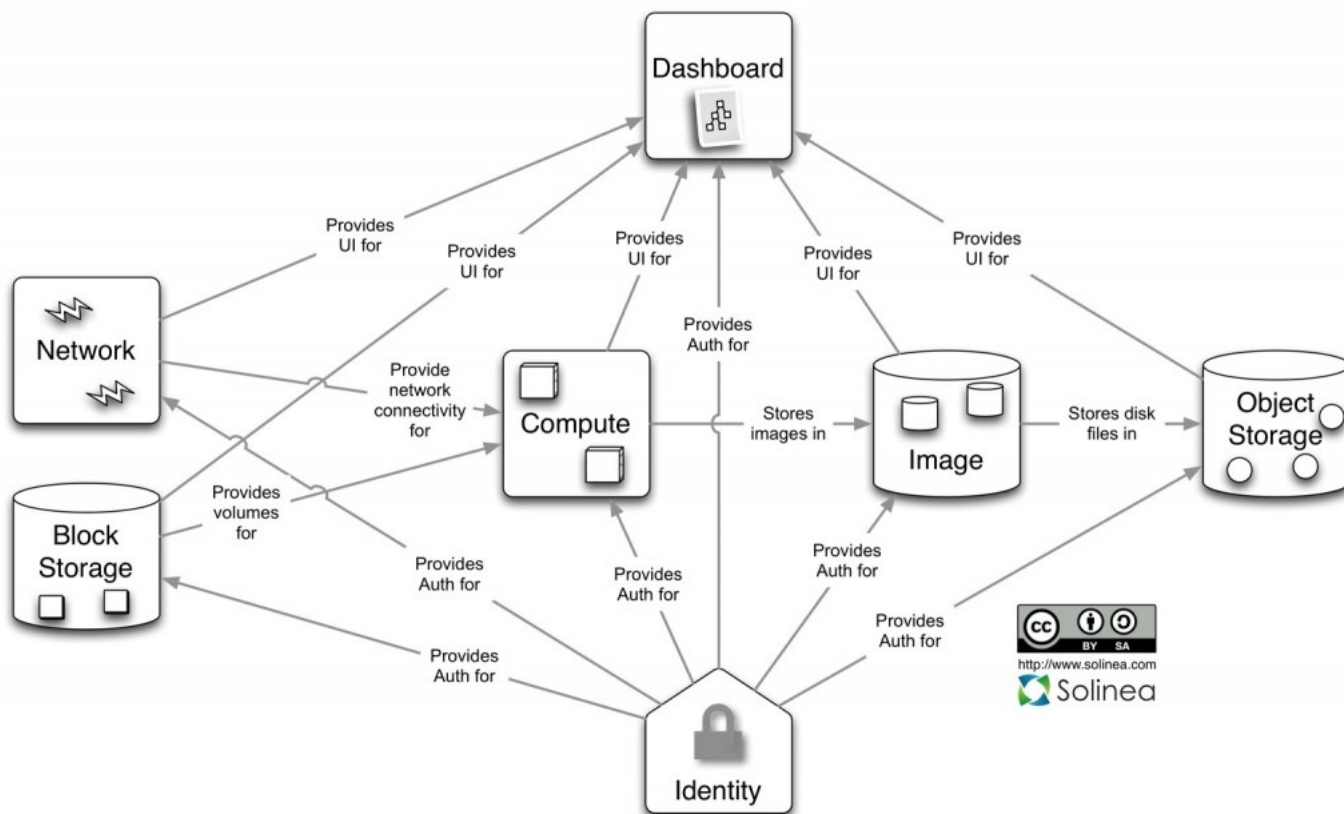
Dashboard

Provides UI for

Provides UI for

Provides UI for

Provides Auth for

Provides UI for

Provides UI for

Network

Provide network connectivity for

Compute

Stores images in

Image

Stores disk files in

Object Storage

Block Storage

Provides volumes for

Provides Auth for

Provides Auth for

Provides Auth for

Provides Auth for

Provides Auth for

cc BY SA

http://www.solinea.com

Solinea

Identity